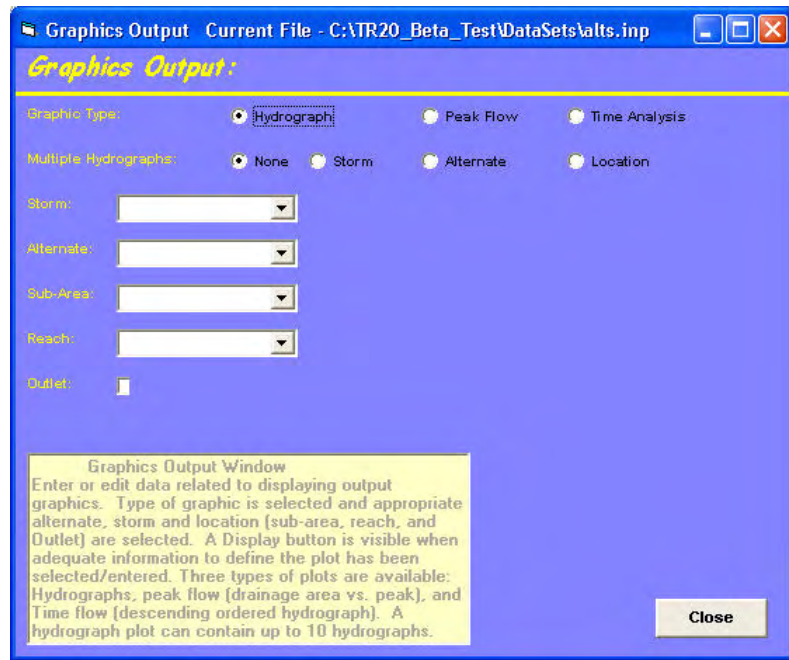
Graphics Output Current File - C:\TR20_Beta_Test\DataSets\alts.inp

Graphics Output:

Graphic Type: Hydrograph Peak Flow Time Analysis

Multiple Hydrographs: None Storm Alternate Location

Storm:

Alternate:

Sub-Area:

Reach:

Outlet:

Graphics Output Window
Enter or edit data related to displaying output graphics. Type of graphic is selected and appropriate alternate, storm and location (sub-area, reach, and Outlet) are selected. A Display button is visible when adequate information to define the plot has been selected/entered. Three types of plots are available: Hydrographs, peak flow (drainage area vs. peak), and Time flow (descending ordered hydrograph). A hydrograph plot can contain up to 10 hydrographs.

Close